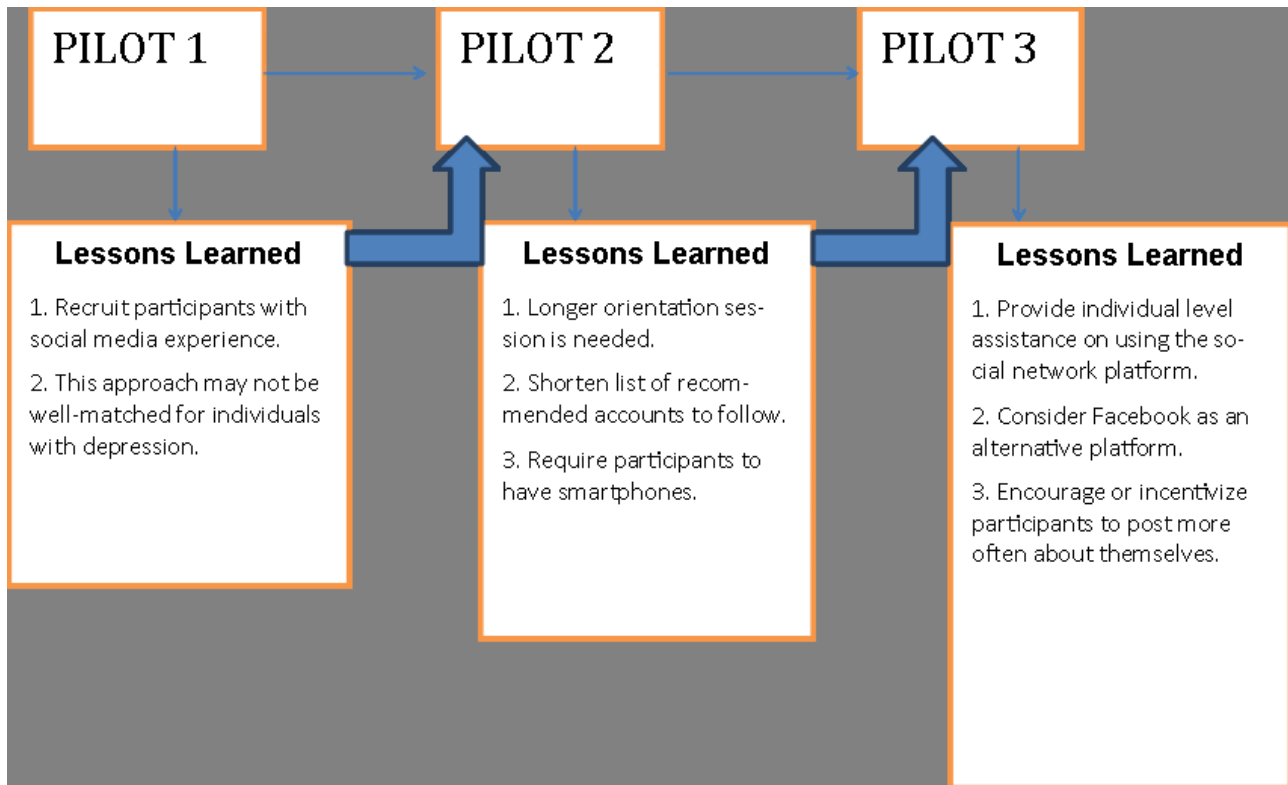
PILOT 1

Lessons Learned

1. Recruit participants with social media experience.

2. This approach may not be well-matched for individuals with depression.

PILOT 2

Lessons Learned

1. Longer orientation session is needed.

2. Shorten list of recommended accounts to follow.

3. Require participants to have smartphones.

PILOT 3

Lessons Learned

1. Provide individual level assistance on using the social network platform.

2. Consider Facebook as an alternative platform.

3. Encourage or incentivize participants to post more often about themselves.